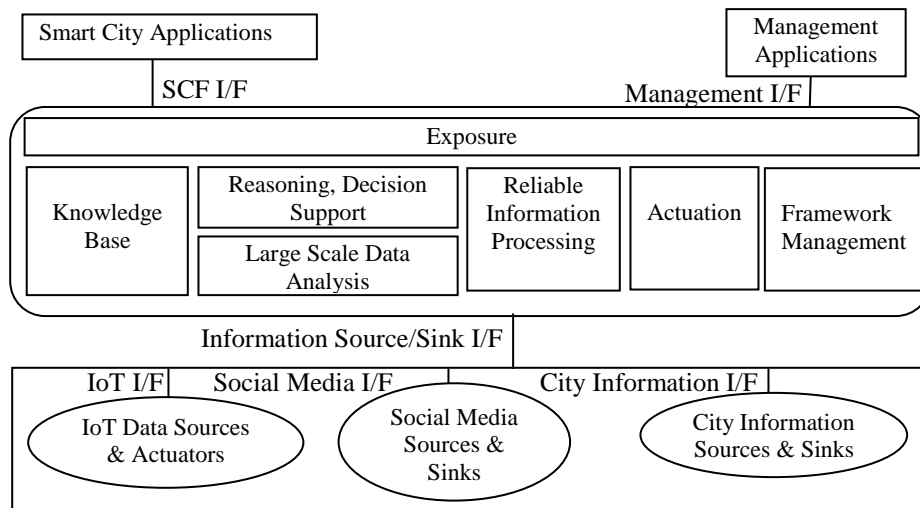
Smart City Applications

Management Applications

SCF I/F

Management I/F

Exposure

Knowledge Base

Reasoning, Decision Support

Large Scale Data Analysis

Reliable Information Processing

Actuation

Framework Management

Information Source/Sink I/F

IoT I/F

Social Media I/F

City Information I/F

IoT Data Sources & Actuators

Social Media Sources & Sinks

City Information Sources & Sinks